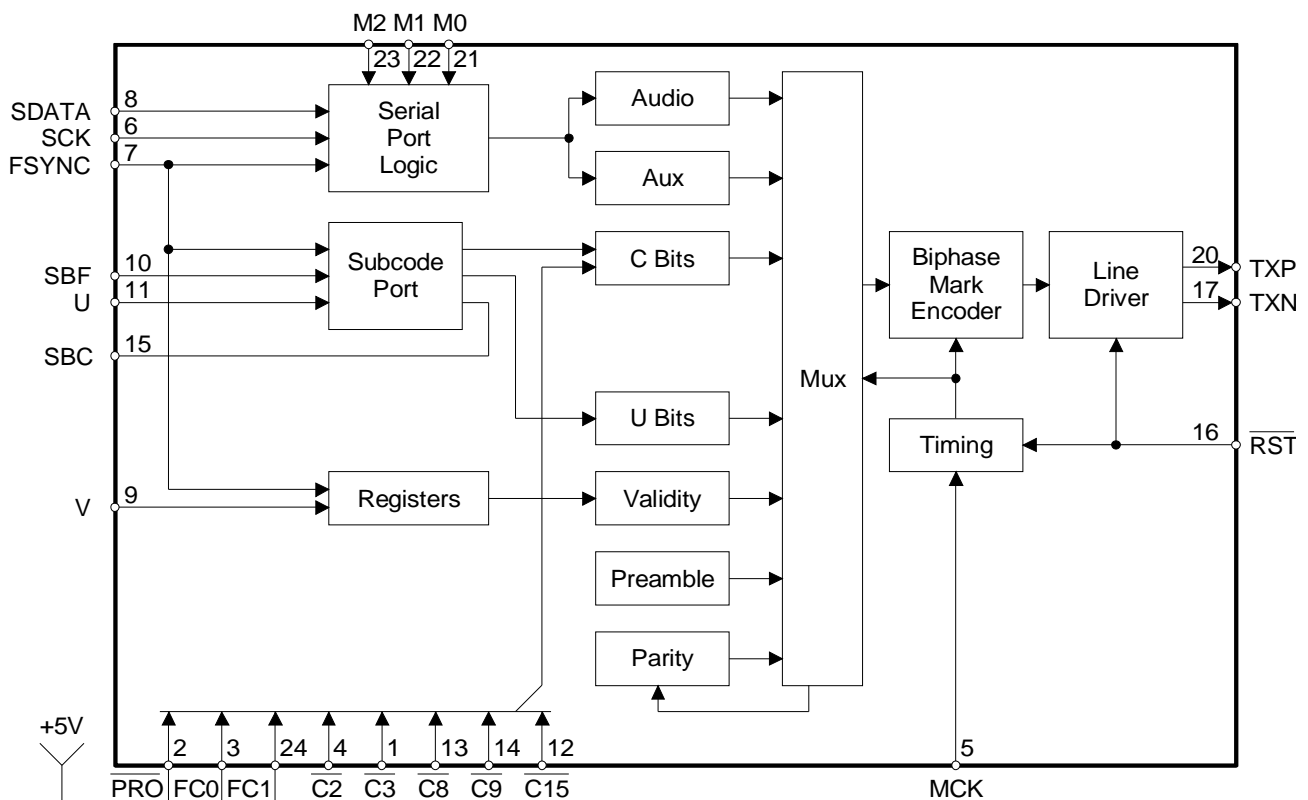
M2 M1 M0
23 22 21

SDATA 8
SCK 6
FSYNC 7

Serial Port Logic

Audio

Aux

C Bits

Subcode Port

SBF 10
U 11
SBC 15

Biphase Mark Encoder

Line Driver

20 TXP
17 TXN

Mux

U Bits

Timing

16 $\overline{RST}$

V 9

Registers

Validity

Preamble

Parity

+5V

2 3 24 4 1 13 14 12

5

$\overline{PRO}$ FC0 FC1 $\overline{C2}$ $\overline{C3}$ $\overline{C8}$ $\overline{C9}$ $\overline{C15}$

MCK